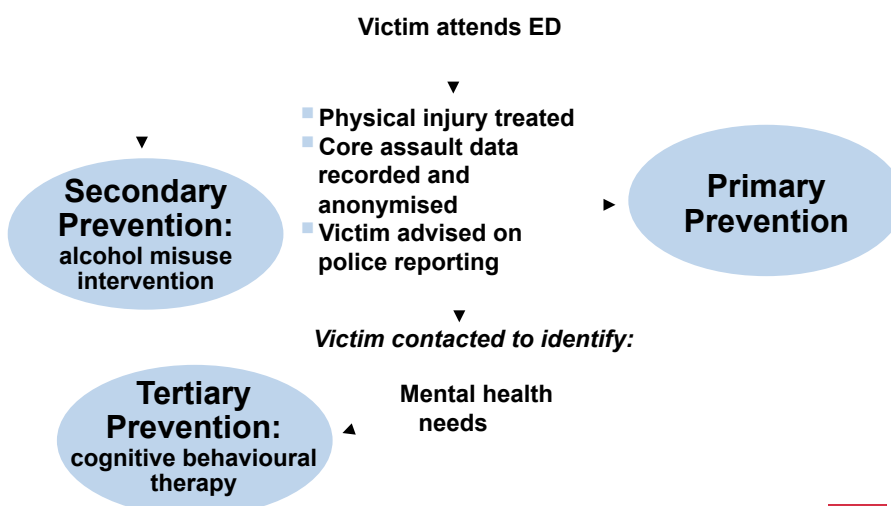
Victim attends ED

Physical injury treated
Core assault data recorded and anonymised
Victim advised on police reporting

Secondary Prevention: alcohol misuse intervention

Primary Prevention

Victim contacted to identify:

Mental health needs

Tertiary Prevention: cognitive behavioural therapy